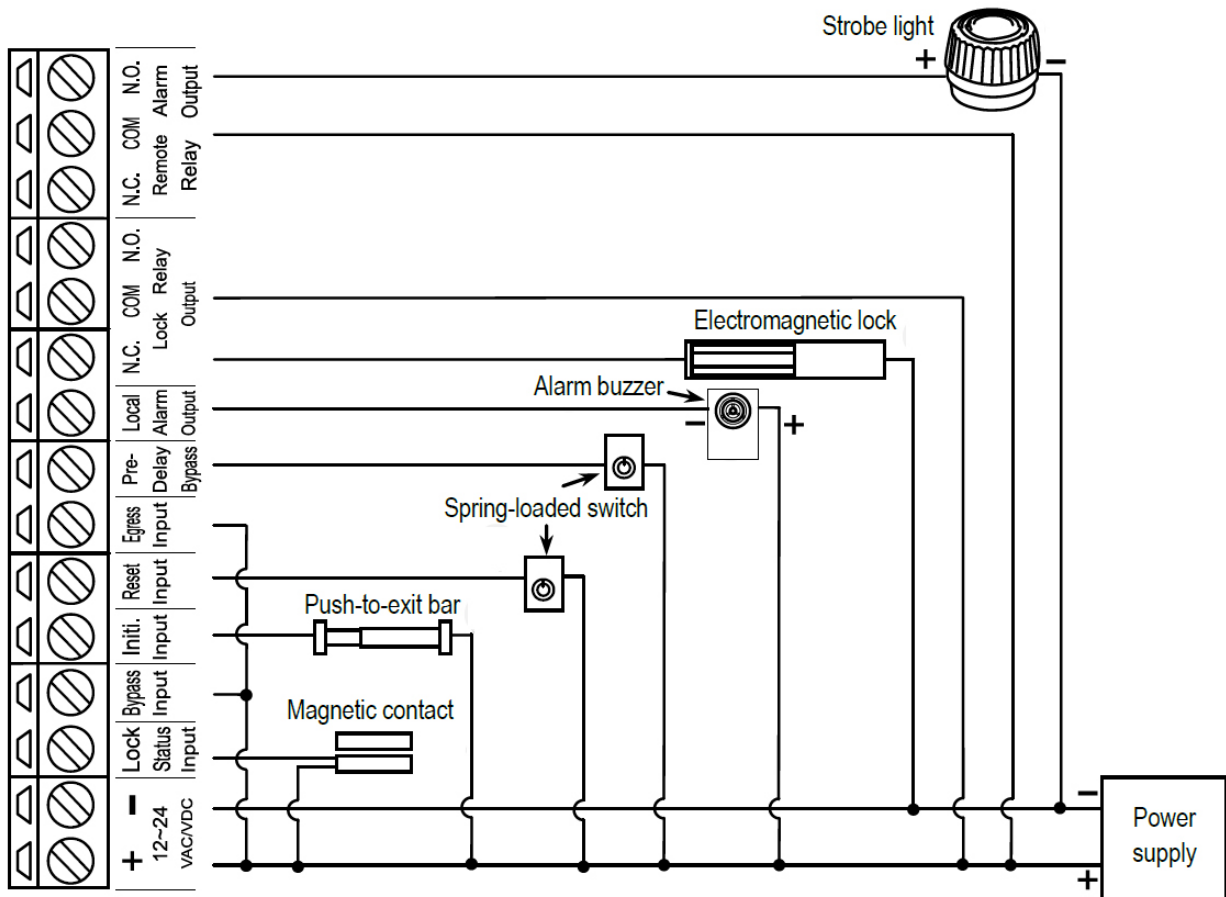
N.O. Alarm Output
COM Remote Relay
N.C.
N.O. Relay
COM Lock Output
N.C.
Local Alarm Output
Pre-Delay Bypass
Egress Input
Reset Input
Initi. Input
Bypass Input
Lock Status Input
−
12~24 VAC/VDC
+

Strobe light
+
−
Electromagnetic lock
Alarm buzzer
−
+
Spring-loaded switch
Push-to-exit bar
Magnetic contact
−
Power supply
+